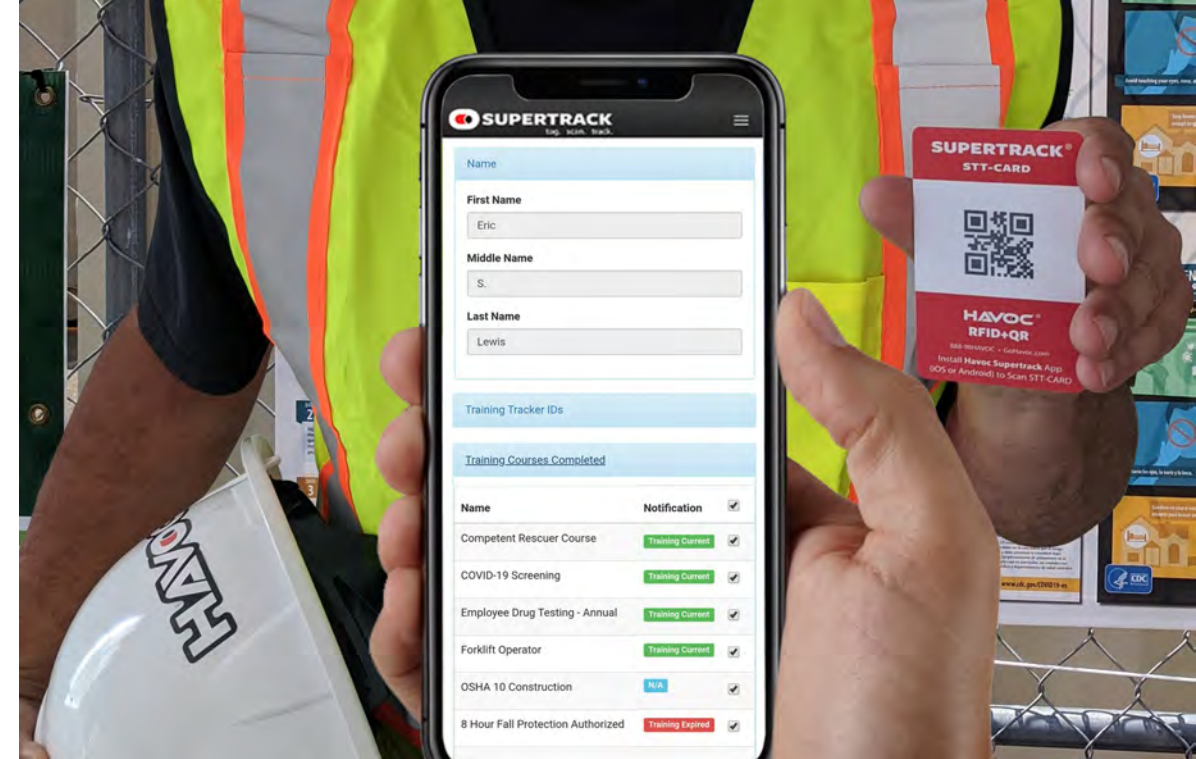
SUPERTRACK
tag. scan. track.

Name

First Name
Eric

Middle Name
S.

Last Name
Lewis

Training Tracker IDs

Training Courses Completed

| Name | Notification | ✓ |
|---|---|---|
| Competent Rescuer Course | Training Current | ✓ |
| COVID-19 Screening | Training Current | ✓ |
| Employee Drug Testing - Annual | Training Current | ✓ |
| Forklift Operator | Training Current | ✓ |
| OSHA 10 Construction | N/A | ✓ |
| 8 Hour Fall Protection Authorized | Training Expired | ✓ |

SUPERTRACK®
STT-CARD
HAVOC
RFID+QR
888-99HAVOC • GoHavoc.com
Install Havoc Supertrack App (iOS or Android) to Scan STT-CARD

HAVOC

www.cdc.gov/COVID19-es
CDC